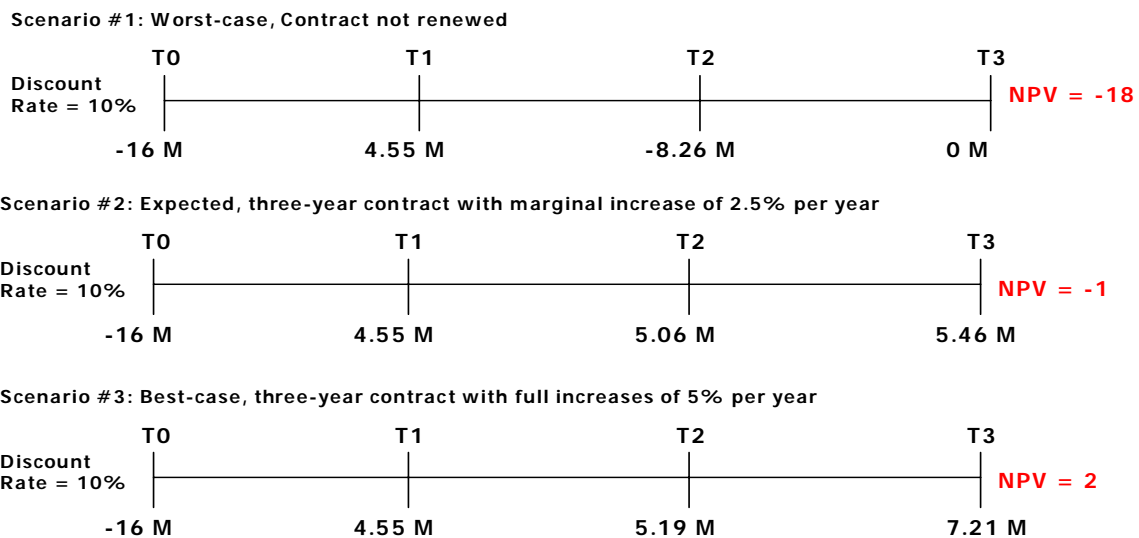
Scenario #1: Worst-case, Contract not renewed

T0 T1 T2 T3

Discount Rate = 10%

NPV = -18

-16 M 4.55 M -8.26 M 0 M

Scenario #2: Expected, three-year contract with marginal increase of 2.5% per year

T0 T1 T2 T3

Discount Rate = 10%

NPV = -1

-16 M 4.55 M 5.06 M 5.46 M

Scenario #3: Best-case, three-year contract with full increases of 5% per year

T0 T1 T2 T3

Discount Rate = 10%

NPV = 2

-16 M 4.55 M 5.19 M 7.21 M